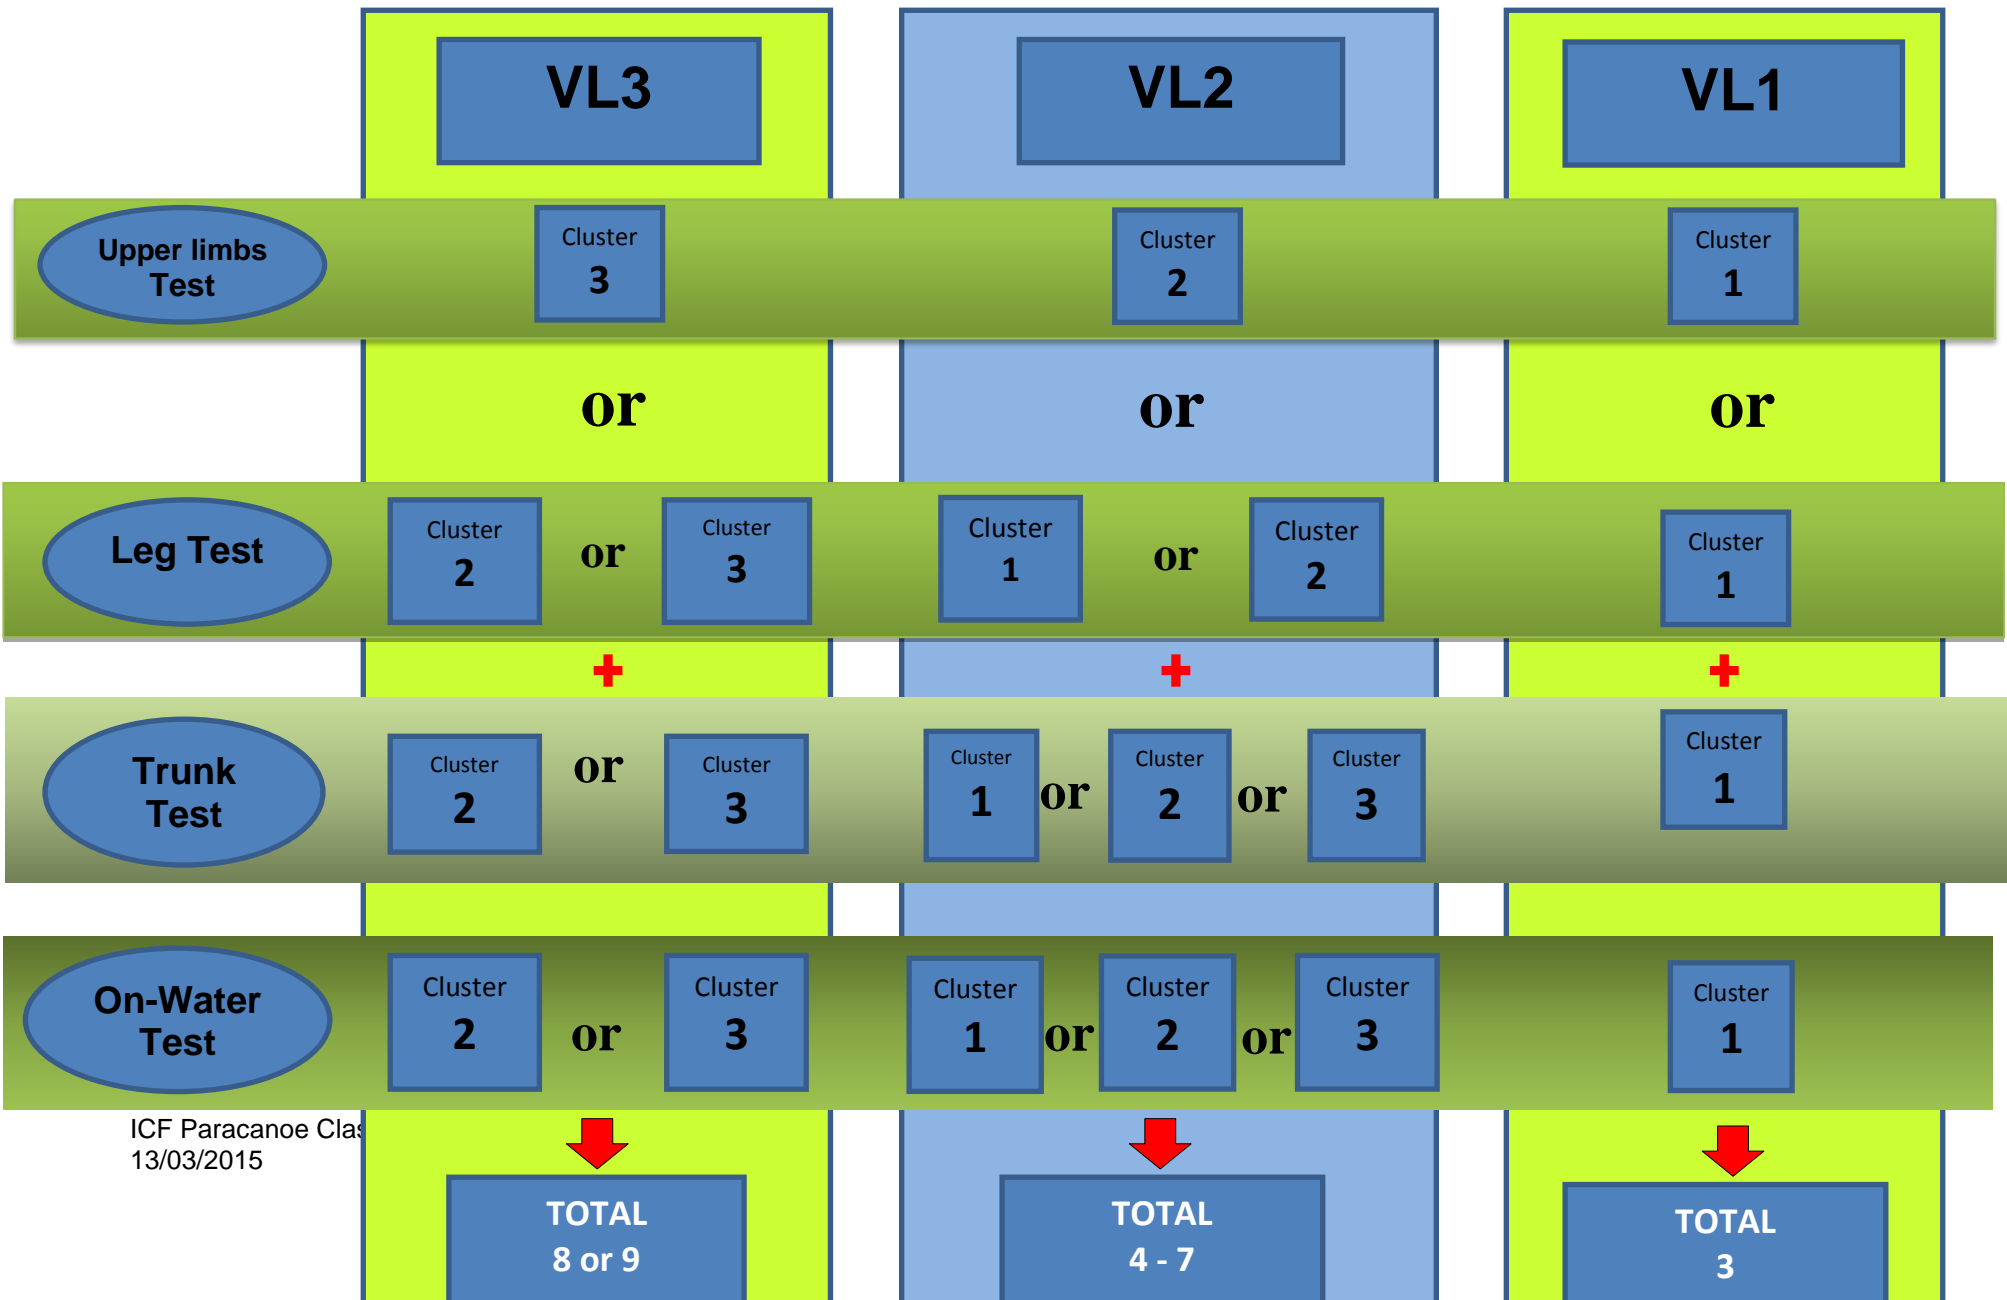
VL3

VL2

VL1

Upper limbs Test

Cluster 3

Cluster 2

Cluster 1

or

or

or

Leg Test

Cluster 2

or

Cluster 3

Cluster 1

or

Cluster 2

Cluster 1

Trunk Test

Cluster 2

or

Cluster 3

Cluster 1

or

Cluster 2

or

Cluster 3

Cluster 1

On-Water Test

Cluster 2

or

Cluster 3

Cluster 1

or

Cluster 2

or

Cluster 3

Cluster 1

ICF Paracanoe Clas
13/03/2015

TOTAL 8 or 9

TOTAL 4 - 7

TOTAL 3